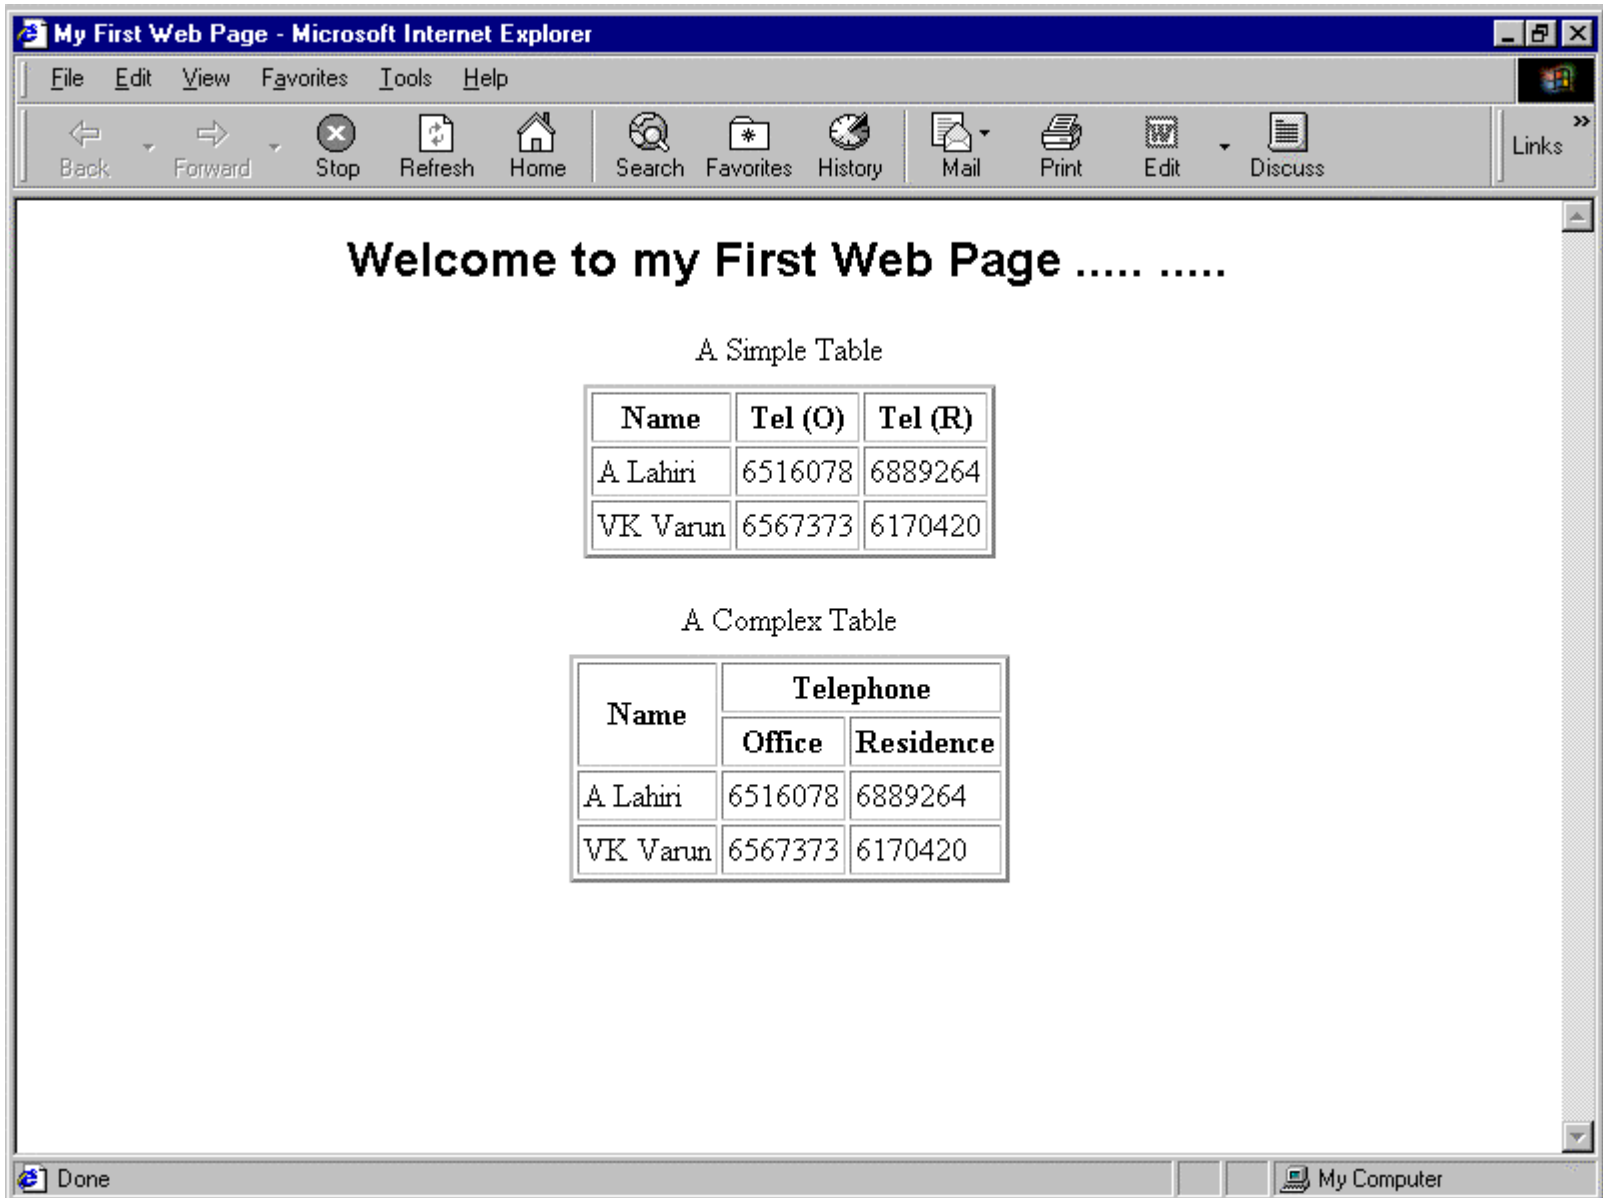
My First Web Page - Microsoft Internet Explorer

File Edit View Favorites Tools Help

Back Forward Stop Refresh Home Search Favorites History Mail Print Edit Discuss Links

Welcome to my First Web Page ..... .....

A Simple Table

| Name | Tel (O) | Tel (R) |
|---|---|---|
| A Lahiri | 6516078 | 6889264 |
| VK Varun | 6567373 | 6170420 |

A Complex Table

| Name | Telephone | |
|---|---|---|
| | Office | Residence |
| A Lahiri | 6516078 | 6889264 |
| VK Varun | 6567373 | 6170420 |

Done My Computer